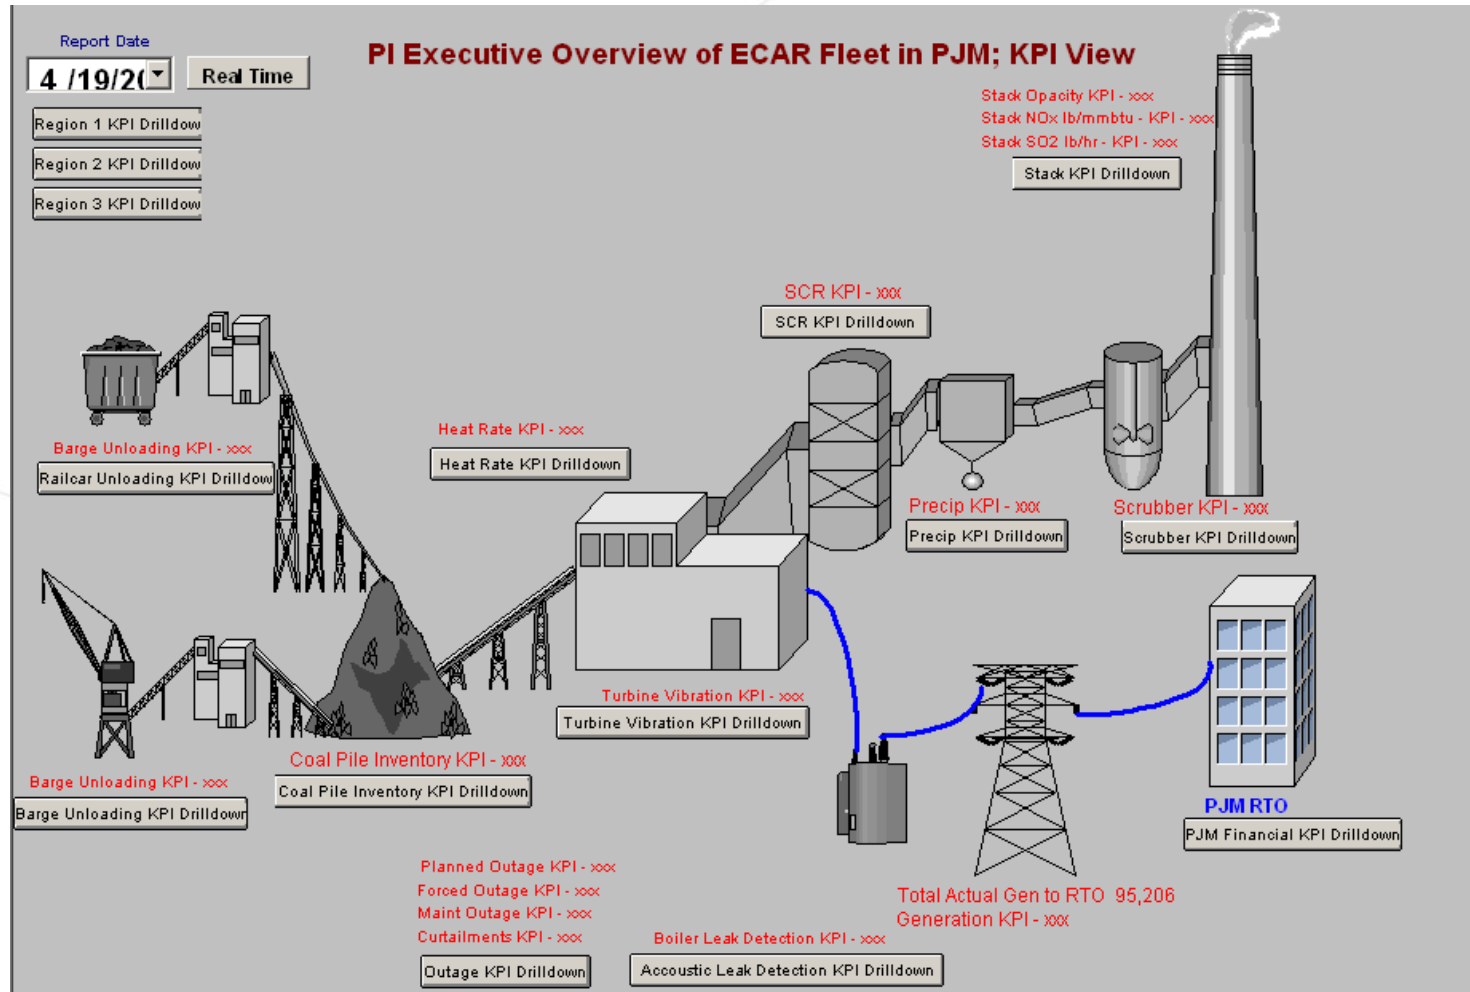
Report Date

4 /19/2(

Real Time

PI Executive Overview of ECAR Fleet in PJM; KPI View

Region 1 KPI Drilldow

Region 2 KPI Drilldow

Region 3 KPI Drilldow

Stack Opacity KPI - xxx
Stack NOx lb/mmbtu - KPI - xxx
Stack SO2 lb/hr - KPI - xxx

Stack KPI Drilldown

SCR KPI - xxx

SCR KPI Drilldown

Barge Unloading KPI - xxx

Railcar Unloading KPI Drilldow

Heat Rate KPI - xxx

Heat Rate KPI Drilldown

Precip KPI - xxx

Precip KPI Drilldown

Scrubber KPI - xxx

Scrubber KPI Drilldown

Turbine Vibration KPI - xxx

Turbine Vibration KPI Drilldown

Coal Pile Inventory KPI - xxx

Coal Pile Inventory KPI Drilldown

Barge Unloading KPI - xxx

Barge Unloading KPI Drilldowr

PJM RTO

PJM Financial KPI Drilldown

Total Actual Gen to RTO 95,206
Generation KPI - xxx

Planned Outage KPI - xxx
Forced Outage KPI - xxx
Maint Outage KPI - xxx
Curtailments KPI - xxx

Outage KPI Drilldown

Boiler Leak Detection KPI - xxx

Accoustic Leak Detection KPI Drilldown